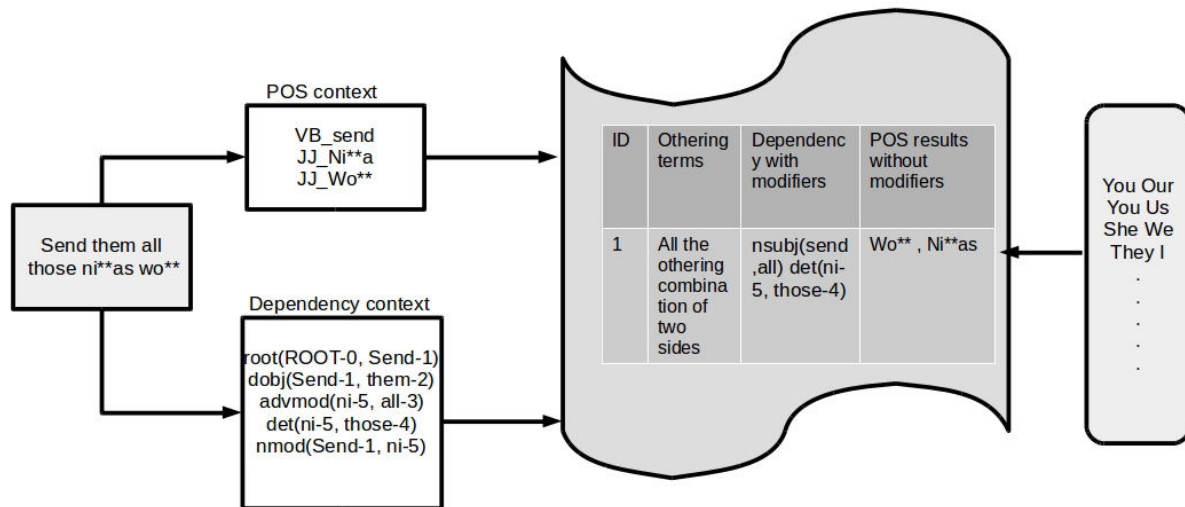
POS context

VB_send
JJ_Ni**a
JJ_Wo**

Send them all those ni**as wo**

Dependency context

root(ROOT-0, Send-1)
dobj(Send-1, them-2)
advmod(ni-5, all-3)
det(ni-5, those-4)
nmod(Send-1, ni-5)

| ID | Othering terms | Dependency with modifiers | POS results without modifiers |
|---|---|---|---|
| 1 | All the othering combination of two sides | nsubj(send,all) det(ni-5, those-4) | Wo** , Ni**as |

You Our
You Us
She We
They I
.
.
.
.
.